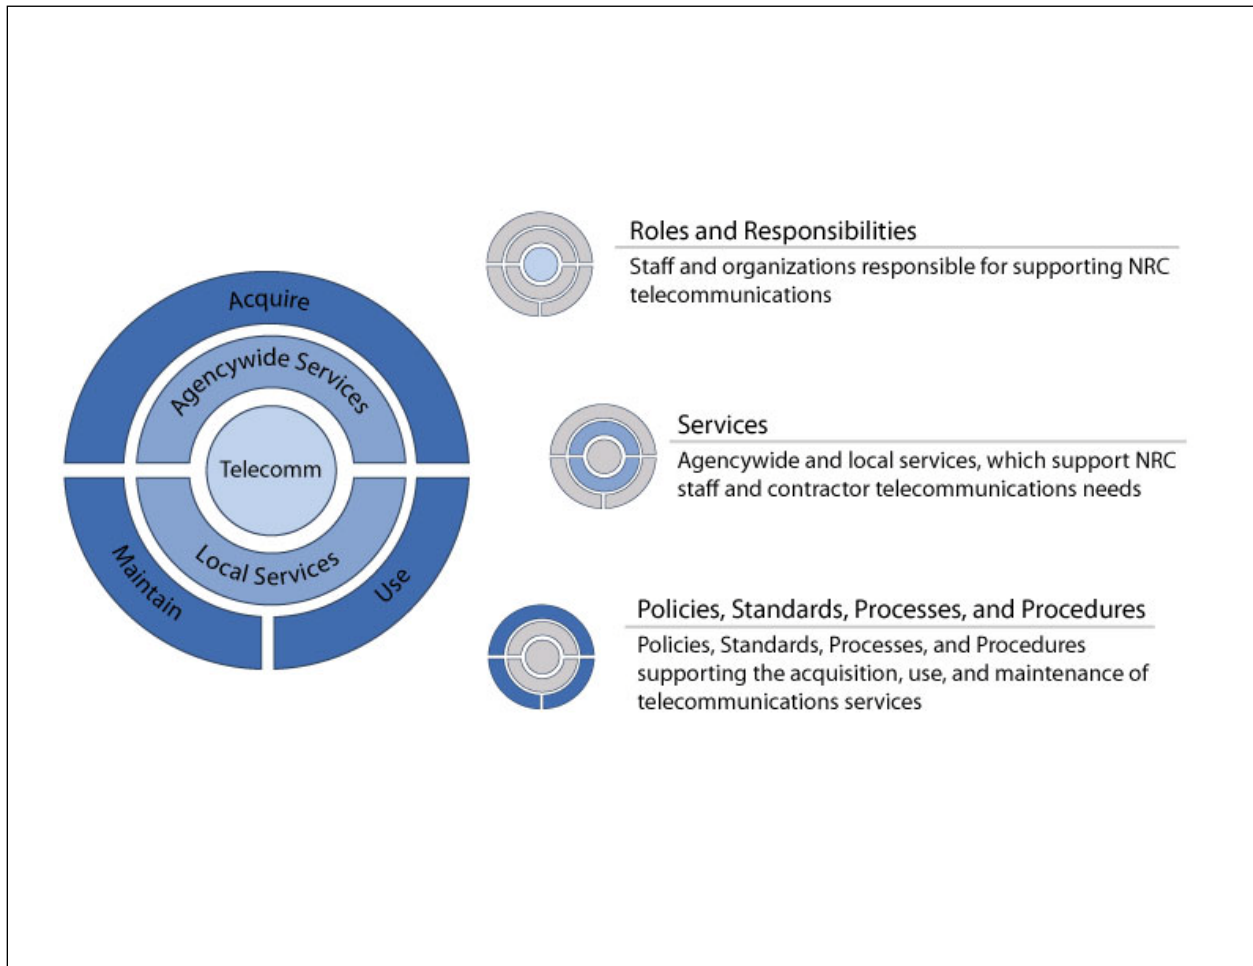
Acquire

Agencywide Services

Telecomm

Local Services

Maintain

Use

Roles and Responsibilities

Staff and organizations responsible for supporting NRC telecommunications

Services

Agencywide and local services, which support NRC staff and contractor telecommunications needs

Policies, Standards, Processes, and Procedures

Policies, Standards, Processes, and Procedures supporting the acquisition, use, and maintenance of telecommunications services